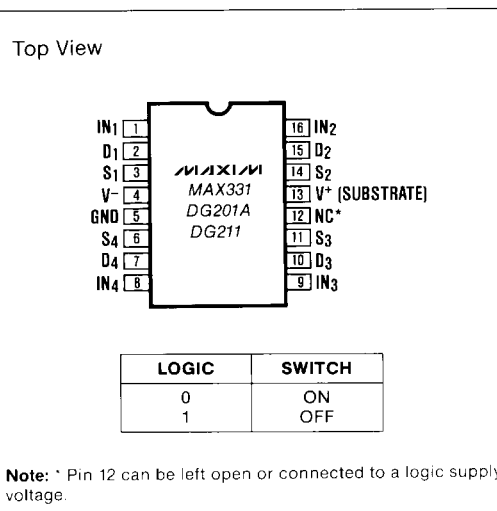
Top View

$IN_1$ 1
$D_1$ 2
$S_1$ 3
V− 4
GND 5
$S_4$ 6
$D_4$ 7
$IN_4$ 8

MAXIM
MAX331
DG201A
DG211

16 $IN_2$
15 $D_2$
14 $S_2$
13 V+ (SUBSTRATE)
12 NC*
11 $S_3$
10 $D_3$
9 $IN_3$

| LOGIC | SWITCH |
|---|---|
| 0 | ON |
| 1 | OFF |

Note: * Pin 12 can be left open or connected to a logic supply voltage.